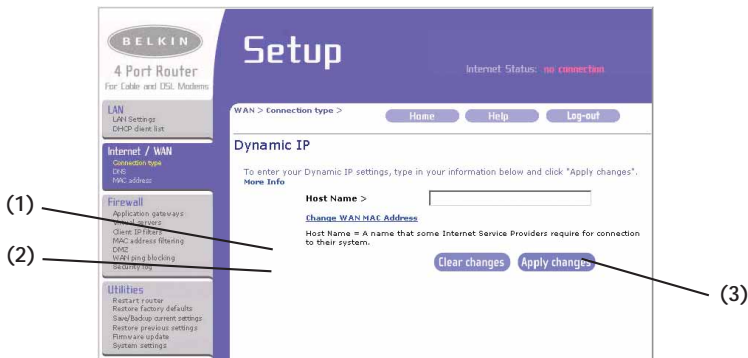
BELKIN
4 Port Router
For Cable and DSL Modems

Setup

Internet Status: no connection

LAN
LAN Settings
DHCP client list

Internet / WAN
Connection type
DNS
MAC address

Firewall
Application gateways
Virtual servers
Client IP filters
MAC address filtering
DMZ
WAN ping blocking
Security log

Utilities
Restart router
Restore factory defaults
Save/Backup current settings
Restore previous settings
Firmware update
System settings

WAN > Connection type >

Home
Help
Log-out

Dynamic IP

To enter your Dynamic IP settings, type in your information below and click "Apply changes". More Info

Host Name >

Change WAN MAC Address

Host Name = A name that some Internet Service Providers require for connection to their system.

Clear changes
Apply changes

(1)
(2)
(3)